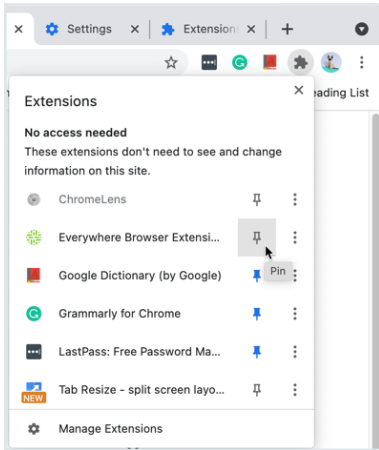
Settings
Extensions
eading List

Extensions

No access needed
These extensions don't need to see and change information on this site.

ChromeLens
Everywhere Browser Extensi...
Pin
Google Dictionary (by Google)
Grammarly for Chrome
LastPass: Free Password Ma...
NEW
Tab Resize - split screen layo...

Manage Extensions